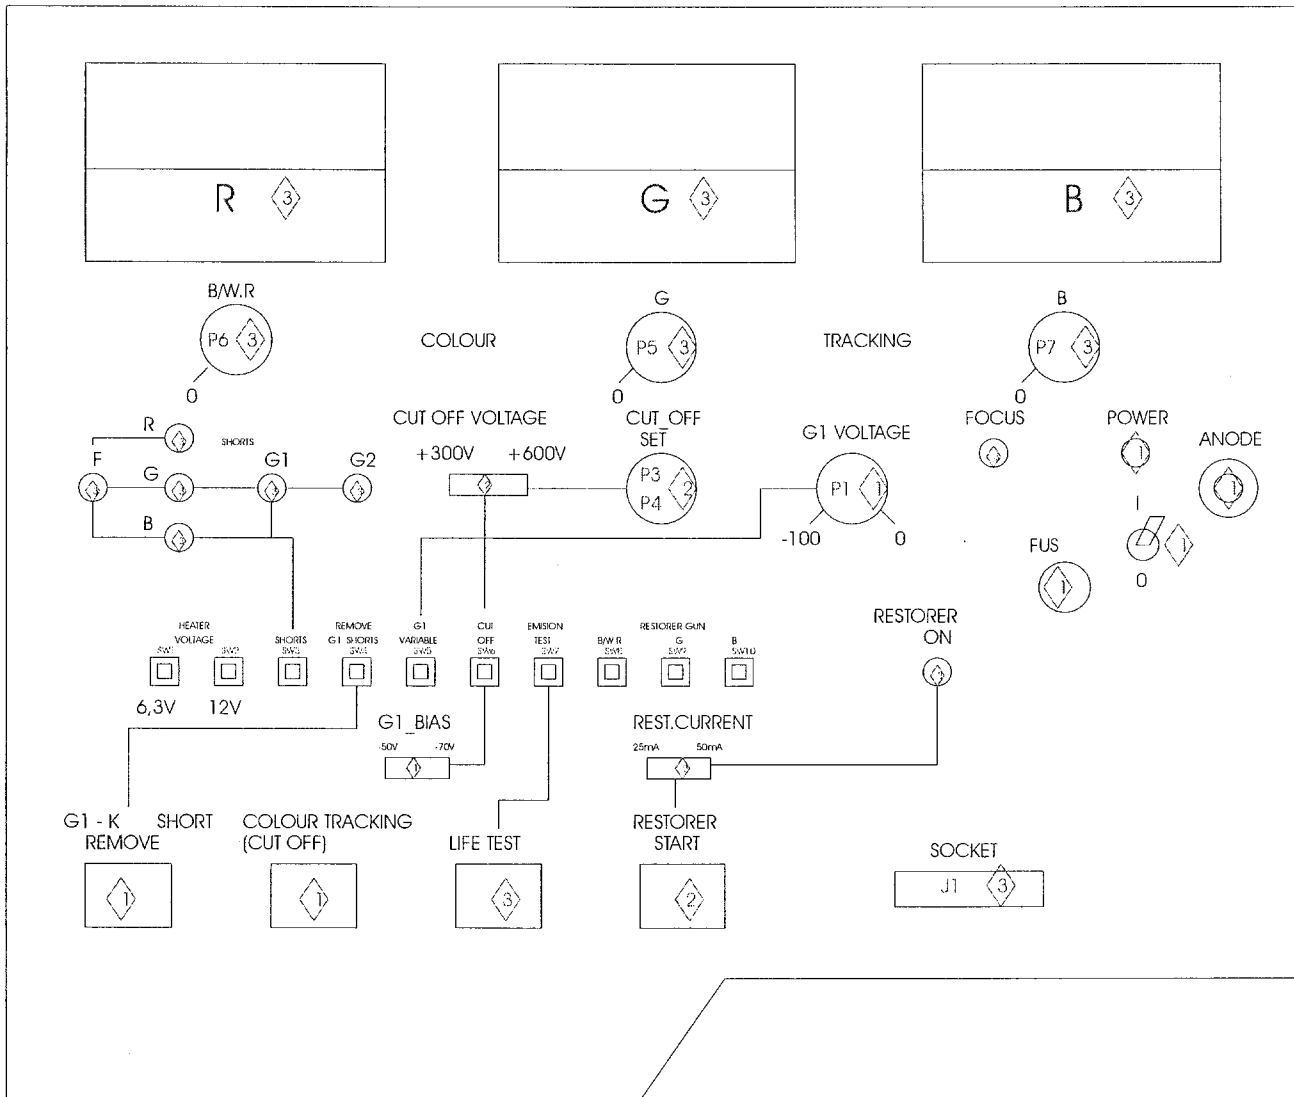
R 3

G 3

B 3

B/W.R
P6 3
0

COLOUR

G
P5 3
0

TRACKING

B
P7 3
0

R
SHORTS
F G G1 G2
B

CUT OFF VOLTAGE
+300V +600V

CUT_OFF
SET
P3
P4 2

G1 VOLTAGE
P1 1
-100 0

FOCUS

POWER
1

ANODE
1

FUS
1

I
1
0

HEATER VOLTAGE
SW1 SW2
6,3V 12V

SHORTS
SW3

REMOVE
G1 SHORTS
SW4

G1
VARIABLE
SW5

CUT
OFF
SW6

EMISION
TEST
SW7

RESTORER GUN
B/W R
SW8

G
SW9

B
SW10

RESTORER
ON

G1_BIAS
-50V -70V

REST.CURRENT
25mA 50mA

G1 - K SHORT
REMOVE
1

COLOUR TRACKING
(CUT OFF)
1

LIFE TEST
3

RESTORER
START
2

SOCKET
J1 3